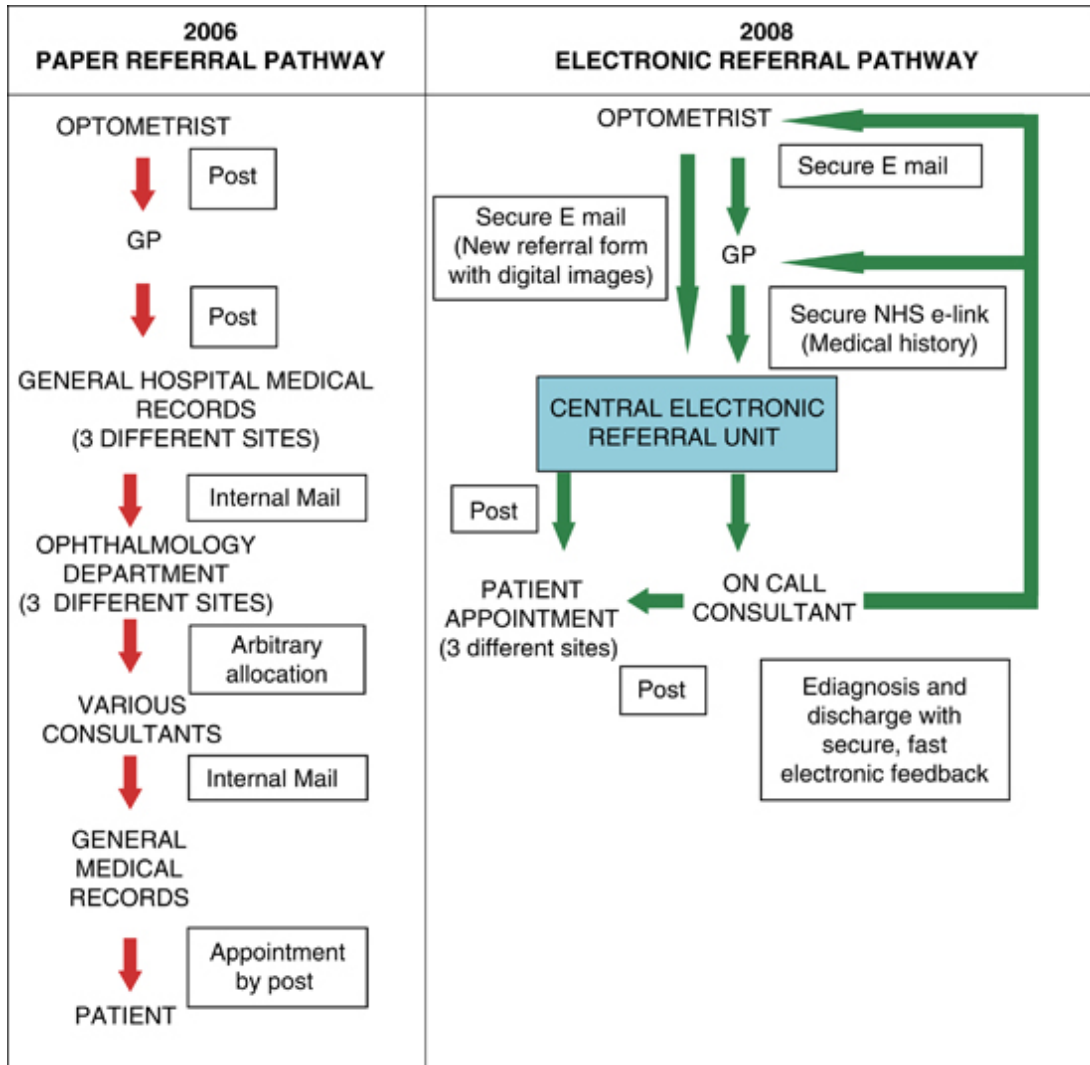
2006
PAPER REFERRAL PATHWAY

OPTOMETRIST

Post

GP

Post

GENERAL HOSPITAL MEDICAL RECORDS
(3 DIFFERENT SITES)

Internal Mail

OPHTHALMOLOGY DEPARTMENT
(3 DIFFERENT SITES)

Arbitrary allocation

VARIOUS CONSULTANTS

Internal Mail

GENERAL MEDICAL RECORDS

Appointment by post

PATIENT

2008
ELECTRONIC REFERRAL PATHWAY

OPTOMETRIST

Secure E mail

Secure E mail
(New referral form with digital images)

GP

Secure NHS e-link
(Medical history)

CENTRAL ELECTRONIC REFERRAL UNIT

Post

PATIENT APPOINTMENT
(3 different sites)

ON CALL CONSULTANT

Post

Ediagnosis and discharge with secure, fast electronic feedback